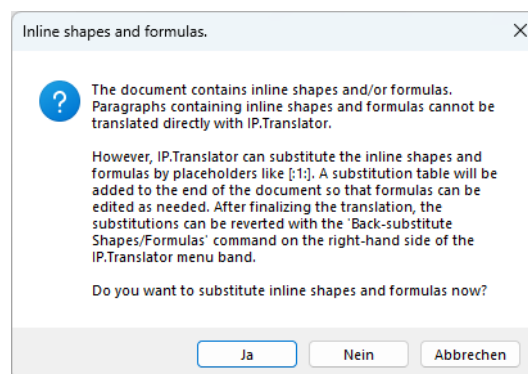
Inline shapes and formulas.

The document contains inline shapes and/or formulas. Paragraphs containing inline shapes and formulas cannot be translated directly with IP.Translator.

However, IP.Translator can substitute the inline shapes and formulas by placeholders like [:1:]. A substitution table will be added to the end of the document so that formulas can be edited as needed. After finalizing the translation, the substitutions can be reverted with the 'Back-substitute Shapes/Formulas' command on the right-hand side of the IP.Translator menu band.

Do you want to substitute inline shapes and formulas now?

Ja
Nein
Abbrechen